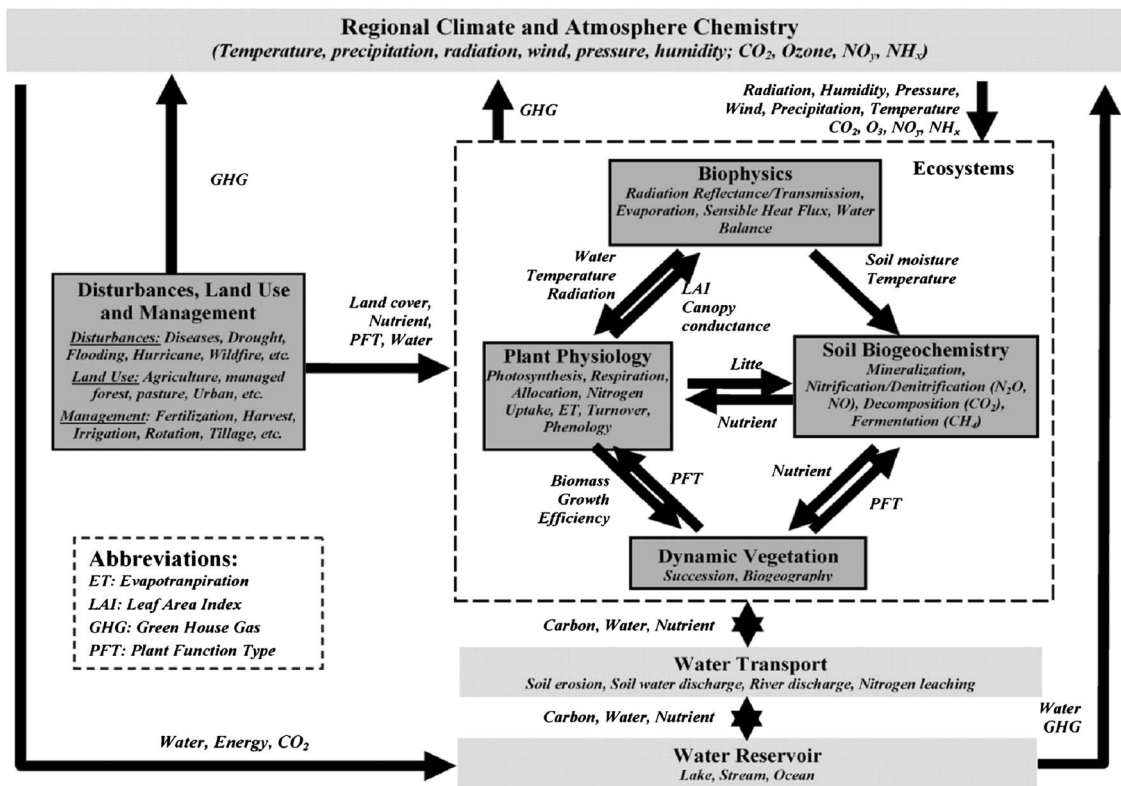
Regional Climate and Atmosphere Chemistry
(Temperature, precipitation, radiation, wind, pressure, humidity; $CO_2$, Ozone, $NO_y$, $NH_x$)

GHG

GHG

Radiation, Humidity, Pressure, Wind, Precipitation, Temperature $CO_2$, $O_3$, $NO_y$, $NH_x$

Ecosystems

Biophysics
Radiation Reflectance/Transmission, Evaporation, Sensible Heat Flux, Water Balance

Water Temperature Radiation

LAI Canopy conductance

Soil moisture Temperature

Disturbances, Land Use and Management
Disturbances: Diseases, Drought, Flooding, Hurricane, Wildfire, etc.
Land Use: Agriculture, managed forest, pasture, Urban, etc.
Management: Fertilization, Harvest, Irrigation, Rotation, Tillage, etc.

Land cover, Nutrient, PFT, Water

Plant Physiology
Photosynthesis, Respiration, Allocation, Nitrogen Uptake, ET, Turnover, Phenology

Litte

Nutrient

Soil Biogeochemistry
Mineralization, Nitrification/Denitrification ($N_2O$, NO), Decomposition ($CO_2$), Fermentation ($CH_4$)

Biomass Growth Efficiency

PFT

Nutrient

PFT

Dynamic Vegetation
Succession, Biogeography

Abbreviations:
ET: Evapotranpiration
LAI: Leaf Area Index
GHG: Green House Gas
PFT: Plant Function Type

Carbon, Water, Nutrient

Water Transport
Soil erosion, Soil water discharge, River discharge, Nitrogen leaching

Carbon, Water, Nutrient

Water GHG

Water, Energy, $CO_2$

Water Reservoir
Lake, Stream, Ocean